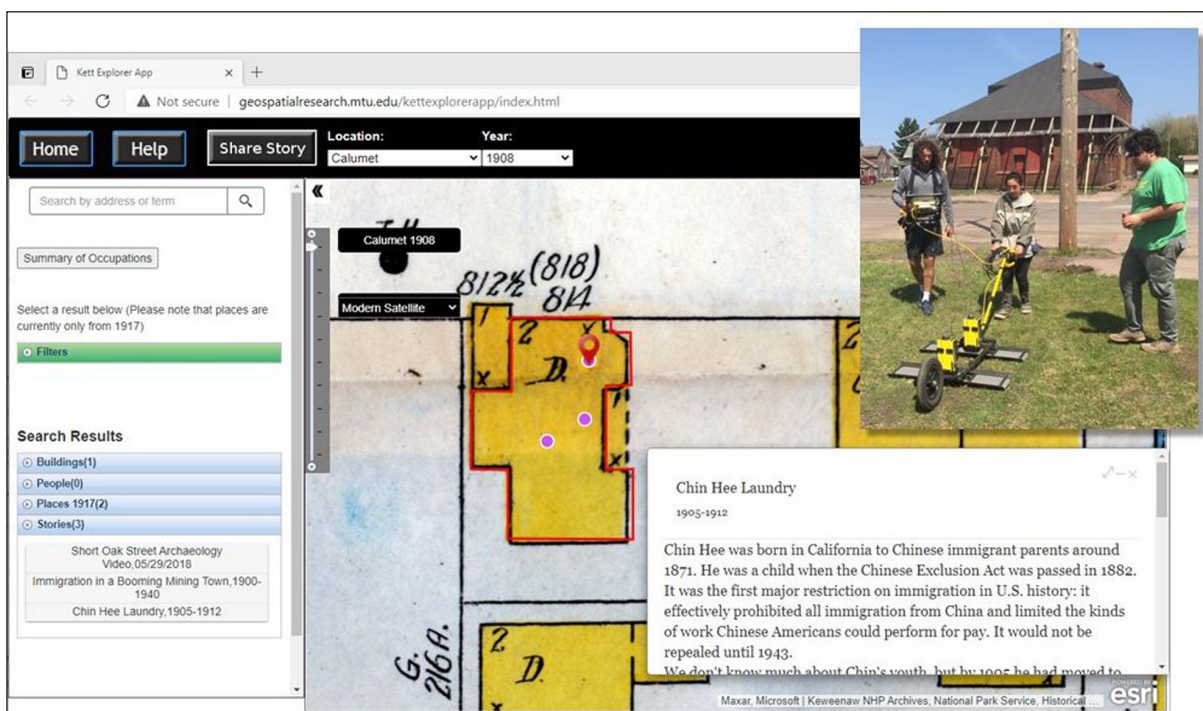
Kett Explorer App

Not secure | geospatialresearch.mtu.edu/kettexplorerapp/index.html

Home Help Share Story

Location: Calumet

Year: 1908

Search by address or term

Summary of Occupations

Select a result below (Please note that places are currently only from 1917)

Filters

Search Results

Buildings(1)

People(0)

Places 1917(2)

Stories(3)

Short Oak Street Archaeology Video,05/29/2018

Immigration in a Booming Mining Town,1900-1940

Chin Hee Laundry,1905-1912

Calumet 1908

Modern Satellite

$812\frac{1}{2}$ (818) 814

2 D. X

G. 216A.

2 D.

Chin Hee Laundry

1905-1912

Chin Hee was born in California to Chinese immigrant parents around 1871. He was a child when the Chinese Exclusion Act was passed in 1882. It was the first major restriction on immigration in U.S. history: it effectively prohibited all immigration from China and limited the kinds of work Chinese Americans could perform for pay. It would not be repealed until 1943.

We don't know much about Chin's youth, but by 1905 he had moved to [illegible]

Maxar, Microsoft | Keweenaw NHP Archives, National Park Service, Historical ...

POWERED BY esri